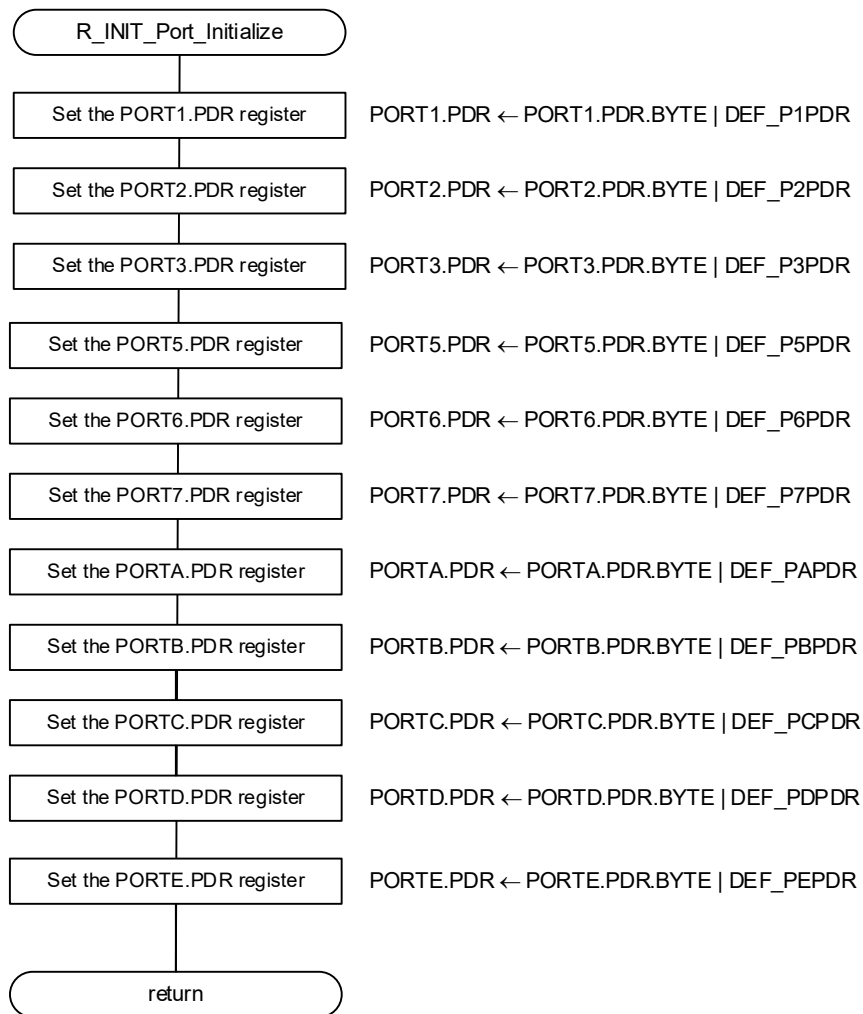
R_INIT_Port_Initialize

Set the PORT1.PDR register
PORT1.PDR ← PORT1.PDR.BYTE | DEF_P1PDR

Set the PORT2.PDR register
PORT2.PDR ← PORT2.PDR.BYTE | DEF_P2PDR

Set the PORT3.PDR register
PORT3.PDR ← PORT3.PDR.BYTE | DEF_P3PDR

Set the PORT5.PDR register
PORT5.PDR ← PORT5.PDR.BYTE | DEF_P5PDR

Set the PORT6.PDR register
PORT6.PDR ← PORT6.PDR.BYTE | DEF_P6PDR

Set the PORT7.PDR register
PORT7.PDR ← PORT7.PDR.BYTE | DEF_P7PDR

Set the PORTA.PDR register
PORTA.PDR ← PORTA.PDR.BYTE | DEF_PAPDR

Set the PORTB.PDR register
PORTB.PDR ← PORTB.PDR.BYTE | DEF_PBPDR

Set the PORTC.PDR register
PORTC.PDR ← PORTC.PDR.BYTE | DEF_PCPDR

Set the PORTD.PDR register
PORTD.PDR ← PORTD.PDR.BYTE | DEF_PDPDR

Set the PORTE.PDR register
PORTE.PDR ← PORTE.PDR.BYTE | DEF_PEPDR

return